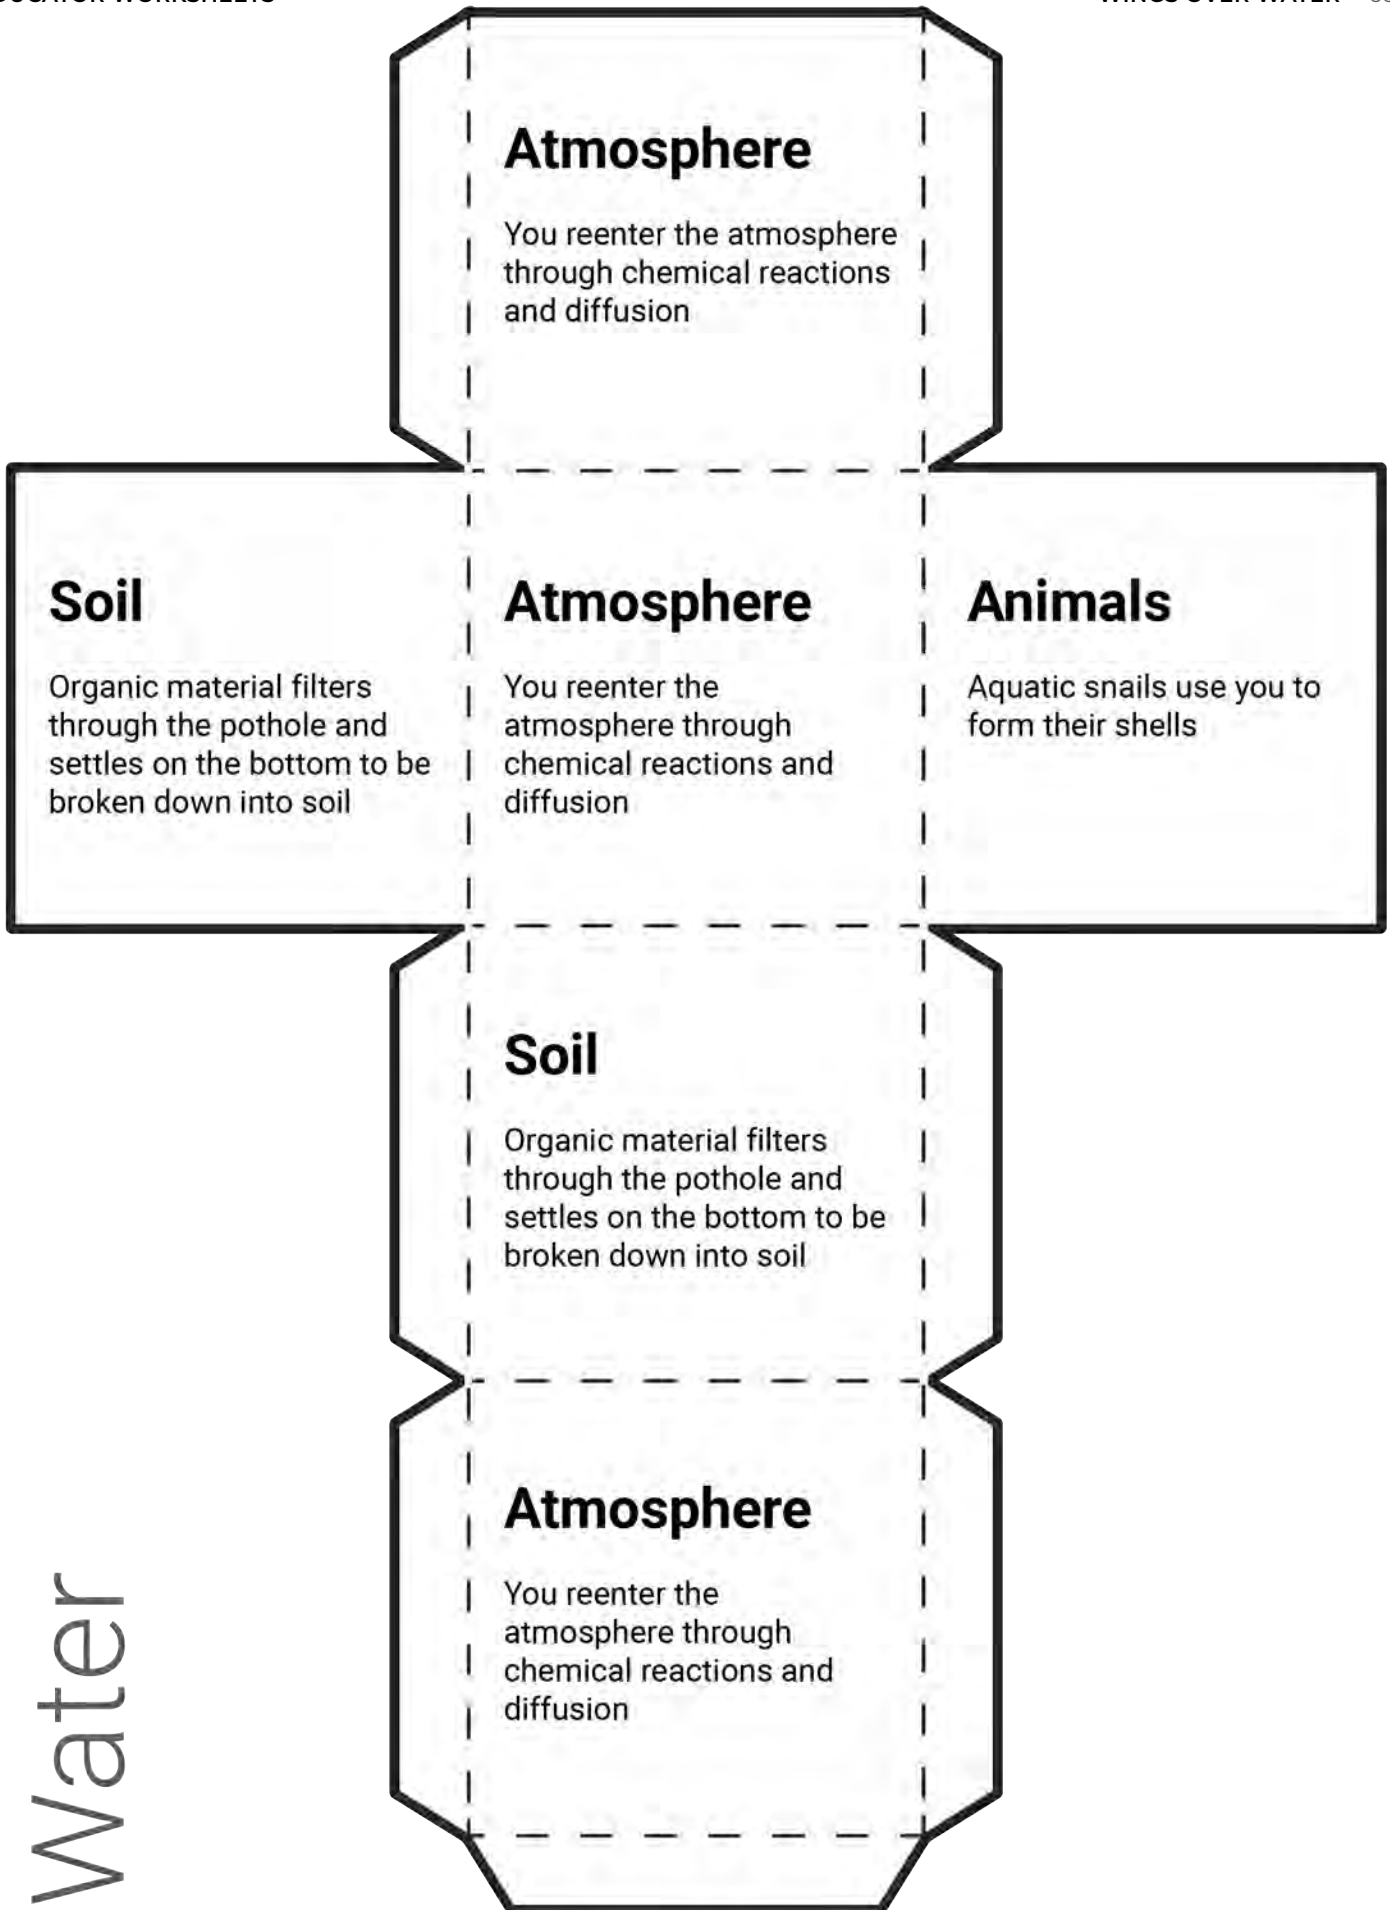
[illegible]UCATOR WORKSHEETS

WINGS OVER WATER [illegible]

Atmosphere

You reenter the atmosphere through chemical reactions and diffusion

Soil

Organic material filters through the pothole and settles on the bottom to be broken down into soil

Atmosphere

You reenter the atmosphere through chemical reactions and diffusion

Animals

Aquatic snails use you to form their shells

Soil

Organic material filters through the pothole and settles on the bottom to be broken down into soil

Atmosphere

You reenter the atmosphere through chemical reactions and diffusion

Water